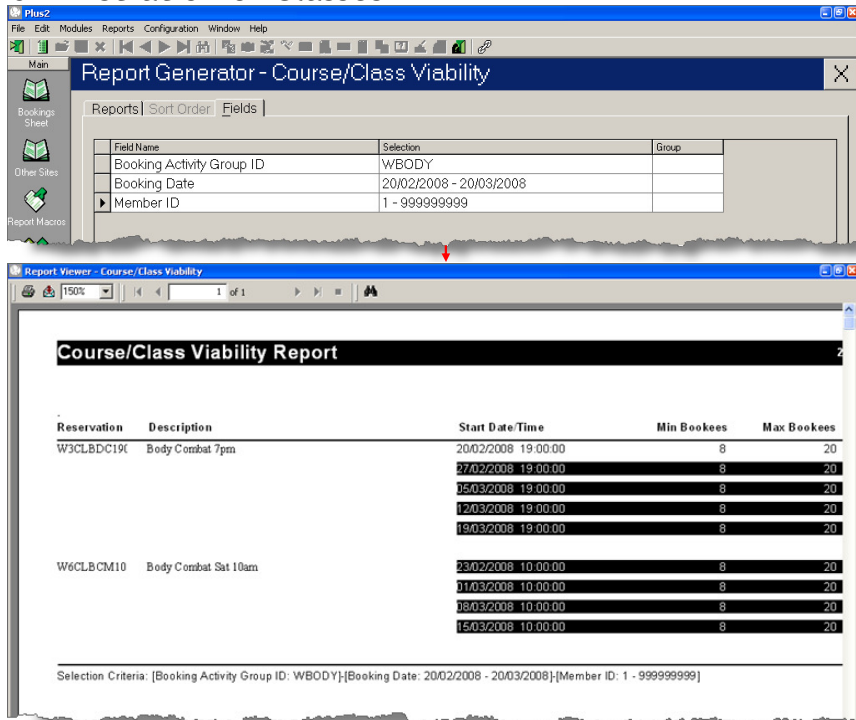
Plus2

File Edit Modules Reports Configuration Window Help

Main

Bookings Sheet

Other Sites

Report Macros

Report Generator - Course/Class Viability

Reports | Sort Order | Fields

| | Field Name | Selection | Group |
|---|---|---|---|
| | Booking Activity Group ID | WBODY | |
| | Booking Date | 20/02/2008 - 20/03/2008 | |
| ▶ | Member ID | 1 - 999999999 | |

Report Viewer - Course/Class Viability

150% 1 of 1

Course/Class Viability Report

| Reservation | Description | Start Date/Time | Min Bookees | Max Bookees |
|---|---|---|---|---|
| W3CLBDC19( | Body Combat 7pm | 20/02/2008 19:00:00 | 8 | 20 |
| | | 27/02/2008 19:00:00 | 8 | 20 |
| | | 05/03/2008 19:00:00 | 8 | 20 |
| | | 12/03/2008 19:00:00 | 8 | 20 |
| | | 19/03/2008 19:00:00 | 8 | 20 |
| W6CLBCM10 | Body Combat Sat 10am | 23/02/2008 10:00:00 | 8 | 20 |
| | | 01/03/2008 10:00:00 | 8 | 20 |
| | | 08/03/2008 10:00:00 | 8 | 20 |
| | | 15/03/2008 10:00:00 | 8 | 20 |

Selection Criteria: [Booking Activity Group ID: WBODY]-[Booking Date: 20/02/2008 - 20/03/2008]-[Member ID: 1 - 999999999]